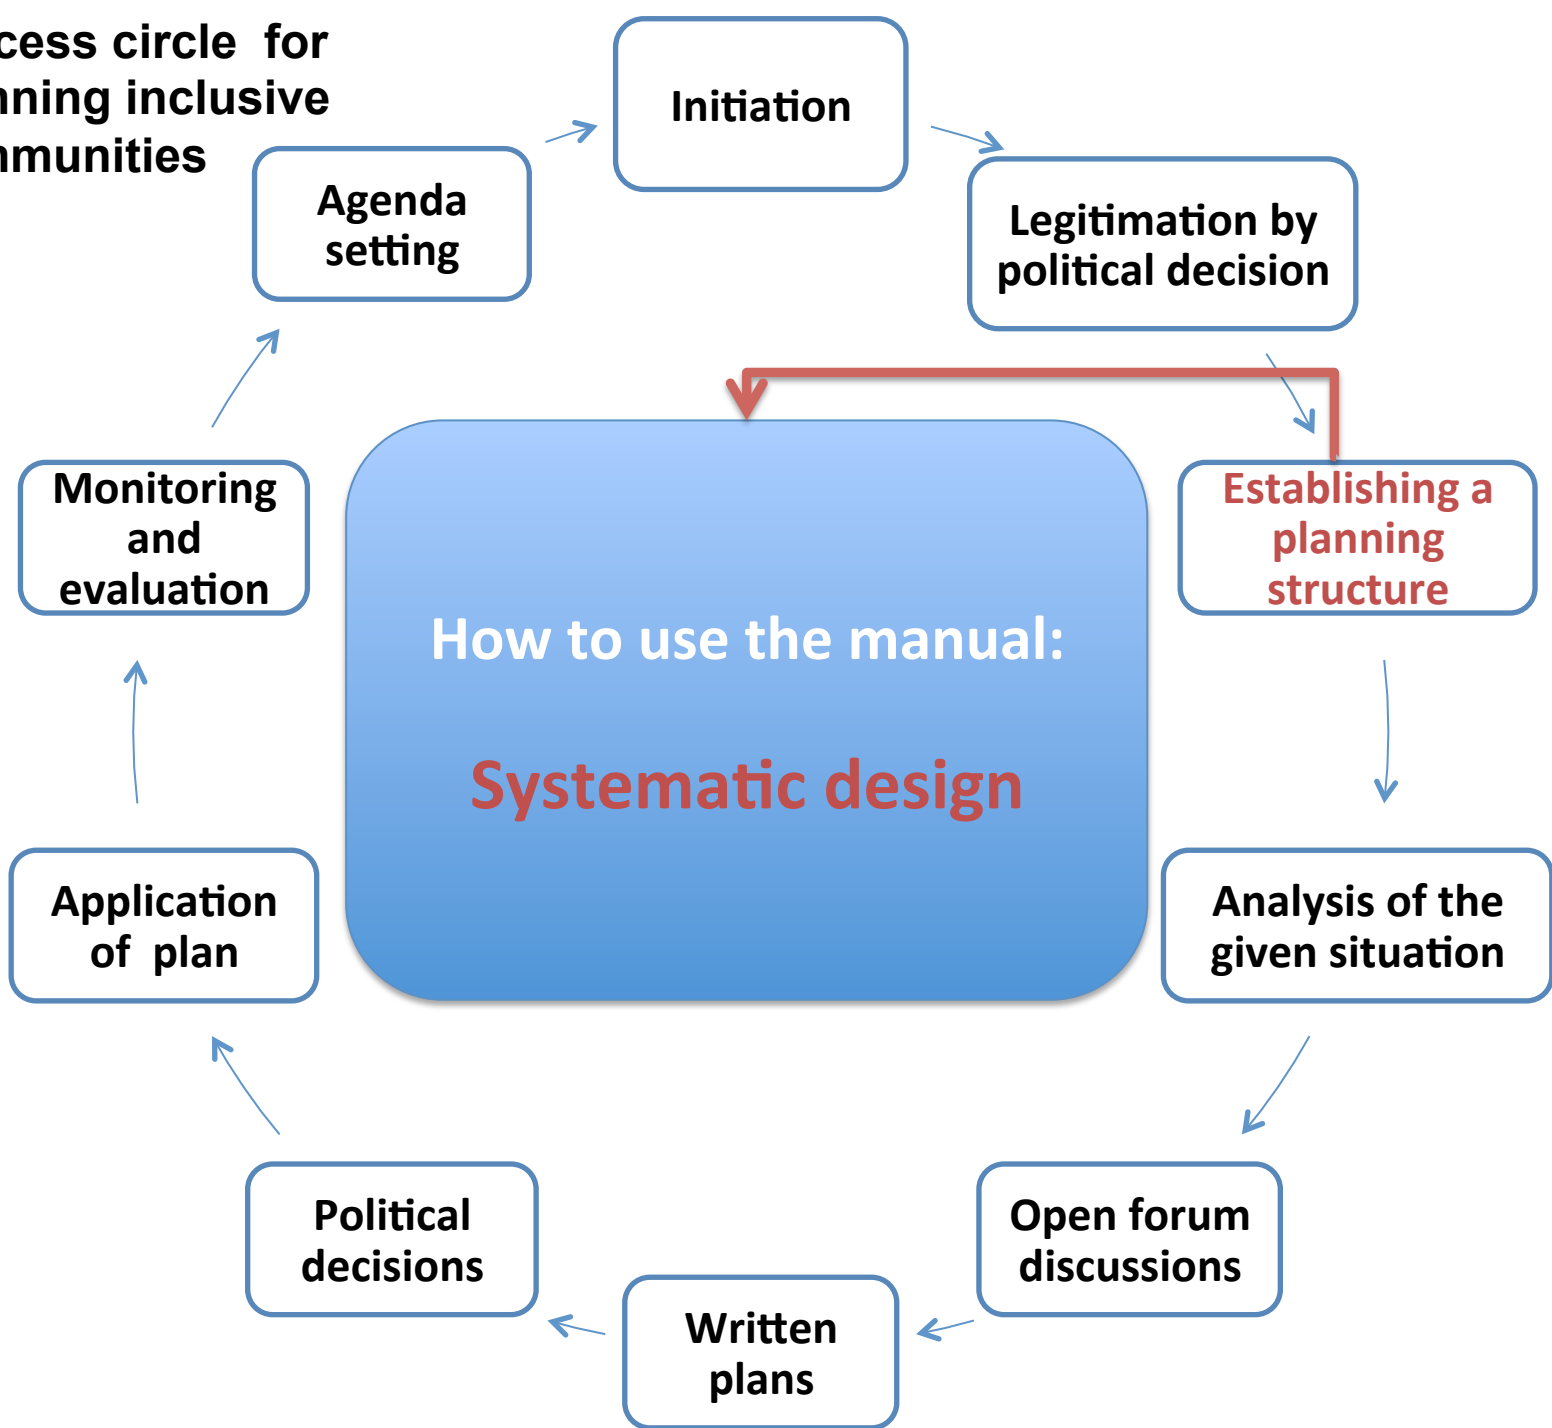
cess circle for
nning inclusive
nmunities

Initiation

Legitimation by political decision

Establishing a planning structure

Analysis of the given situation

Open forum discussions

Written plans

Political decisions

Application of plan

Monitoring and evaluation

Agenda setting

How to use the manual:

Systematic design